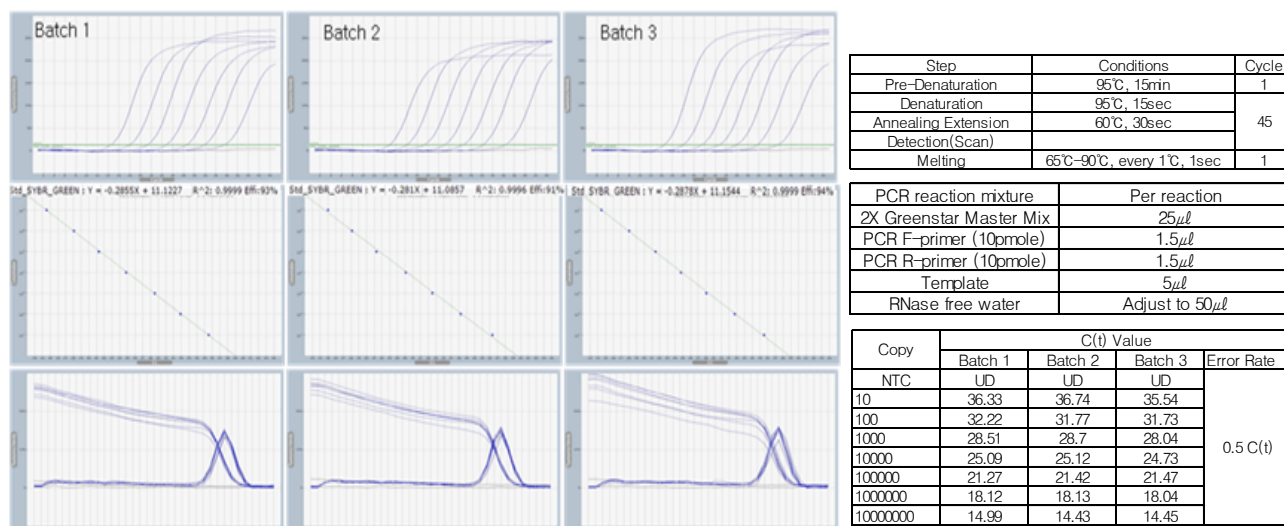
Batch 1

Batch 2

Batch 3

Std_SYBR_GREEN : Y = -0.2855X + 11.1227 R^2: 0.9999 Effi:93%

Std_SYBR_GREEN : Y = -0.281X + 11.0857 R^2: 0.9996 Effi:91%

Std_SYBR_GREEN : Y = -0.2878X + 11.1544 R^2: 0.9999 Effi:94%

| Step | Conditions | Cycle |
|---|---|---|
| Pre-Denaturation | 95℃, 15min | 1 |
| Denaturation | 95℃, 15sec | 45 |
| Annealing Extension | 60℃, 30sec | |
| Detection(Scan) | | |
| Melting | 65℃-90℃, every 1℃, 1sec | 1 |

| PCR reaction mixture | Per reaction |
|---|---|
| 2X Greenstar Master Mix | 25$\mu l$ |
| PCR F-primer (10pmole) | 1.5$\mu l$ |
| PCR R-primer (10pmole) | 1.5$\mu l$ |
| Template | 5$\mu l$ |
| RNase free water | Adjust to 50$\mu l$ |

| Copy | C(t) Value Batch 1 | Batch 2 | Batch 3 | Error Rate |
|---|---|---|---|---|
| NTC | UD | UD | UD | |
| 10 | 36.33 | 36.74 | 35.54 | |
| 100 | 32.22 | 31.77 | 31.73 | |
| 1000 | 28.51 | 28.7 | 28.04 | 0.5 C(t) |
| 10000 | 25.09 | 25.12 | 24.73 | |
| 100000 | 21.27 | 21.42 | 21.47 | |
| 1000000 | 18.12 | 18.13 | 18.04 | |
| 10000000 | 14.99 | 14.43 | 14.45 | |